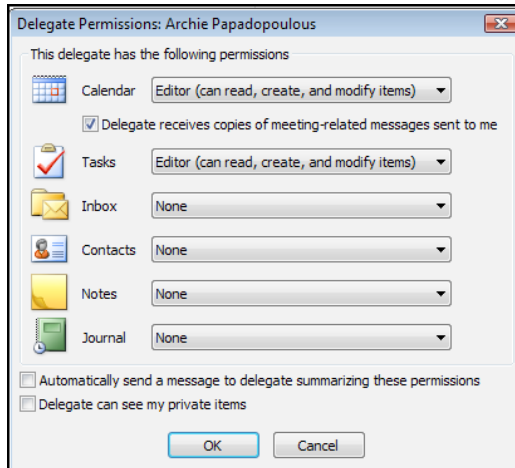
Delegate Permissions: Archie Papadopoulous

This delegate has the following permissions

Calendar Editor (can read, create, and modify items)

Delegate receives copies of meeting-related messages sent to me

Tasks Editor (can read, create, and modify items)

Inbox None

Contacts None

Notes None

Journal None

Automatically send a message to delegate summarizing these permissions

Delegate can see my private items

OK Cancel